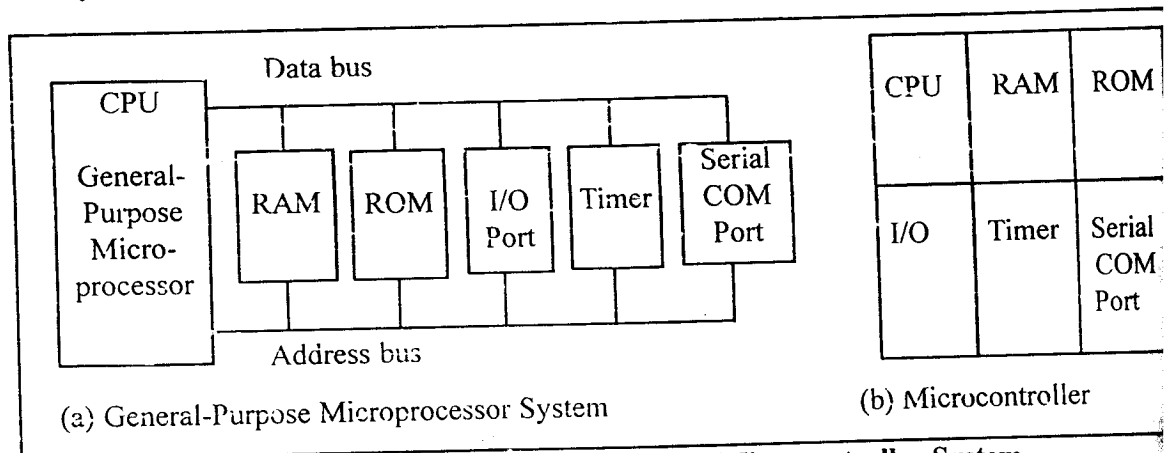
Data bus

CPU

General-Purpose Micro-processor

RAM

ROM

I/O Port

Timer

Serial COM Port

Address bus

(a) General-Purpose Microprocessor System

| CPU | RAM | ROM |
|---|---|---|
| I/O | Timer | Serial COM Port |

(b) Microcontroller

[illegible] Microcontroller System